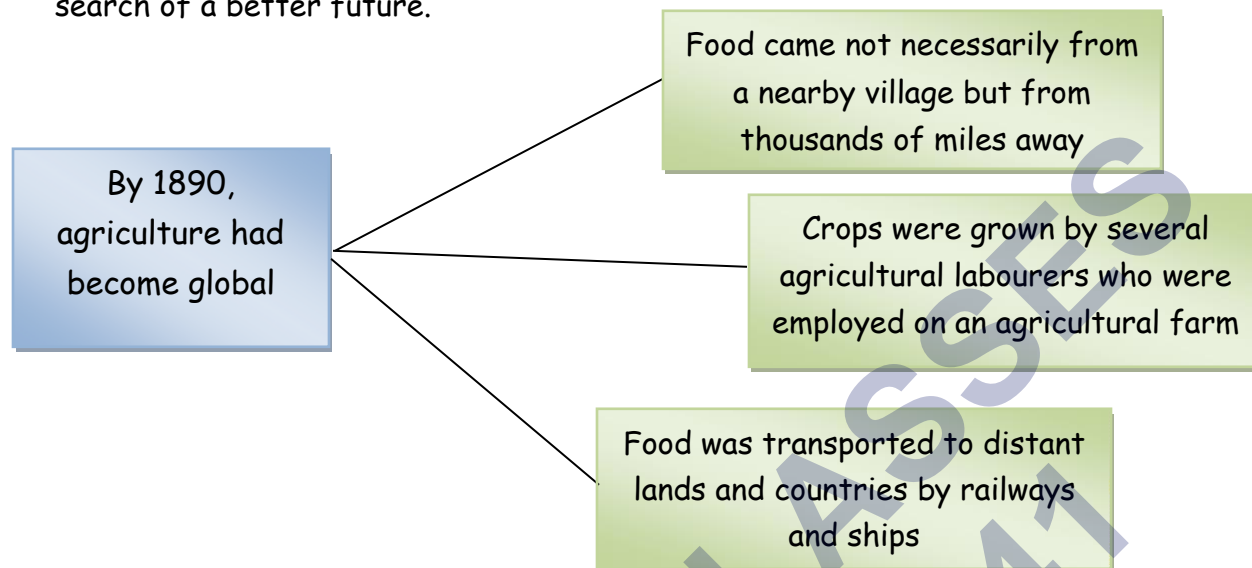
search of a better future.

By 1890, agriculture had become global

Food came not necessarily from a nearby village but from thousands of miles away

Crops were grown by several agricultural labourers who were employed on an agricultural farm

Food was transported to distant lands and countries by railways and ships

ASSES